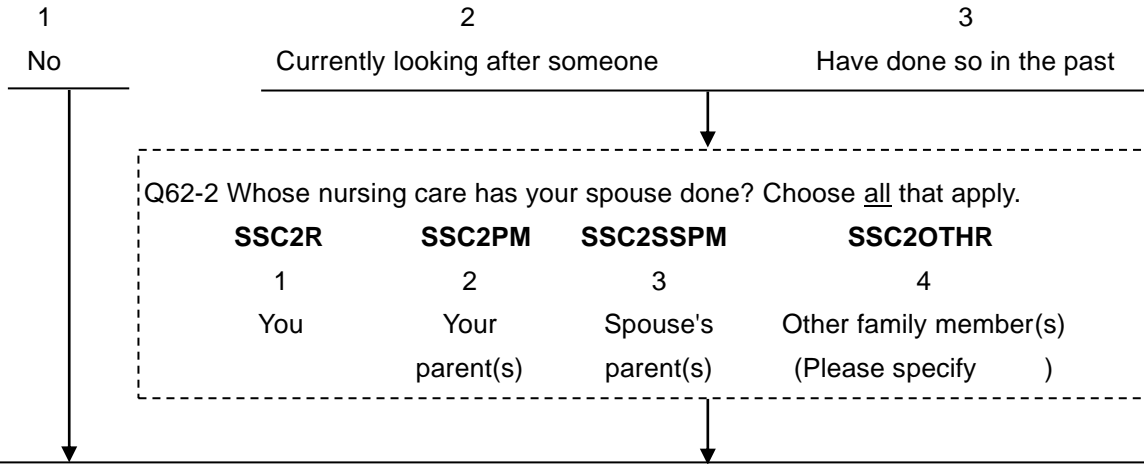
1
No

2
Currently looking after someone

3
Have done so in the past

Q62-2 Whose nursing care has your spouse done? Choose all that apply.

| SSC2R | SSC2PM | SSC2SSPM | SSC2OTHR |
|---|---|---|---|
| 1 | 2 | 3 | 4 |
| You | Your parent(s) | Spouse's parent(s) | Other family member(s) (Please specify ) |